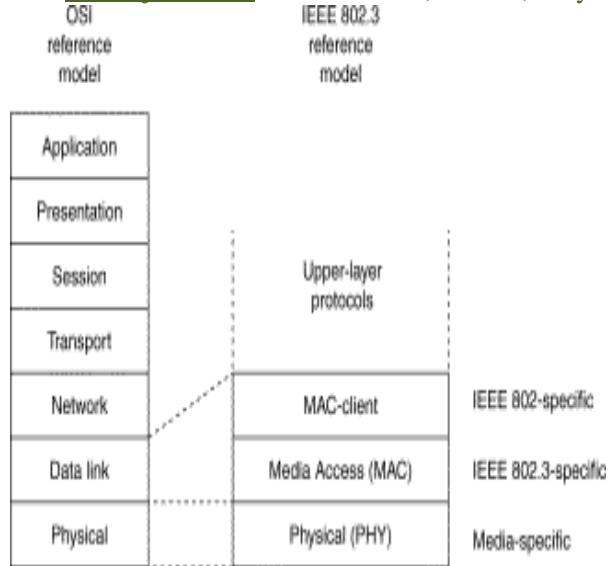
OSI reference model

IEEE 802.3 reference model

Application

Presentation

Session

Transport

Network

Data link

Physical

Upper-layer protocols

MAC-client

Media Access (MAC)

Physical (PHY)

IEEE 802-specific

IEEE 802.3-specific

Media-specific